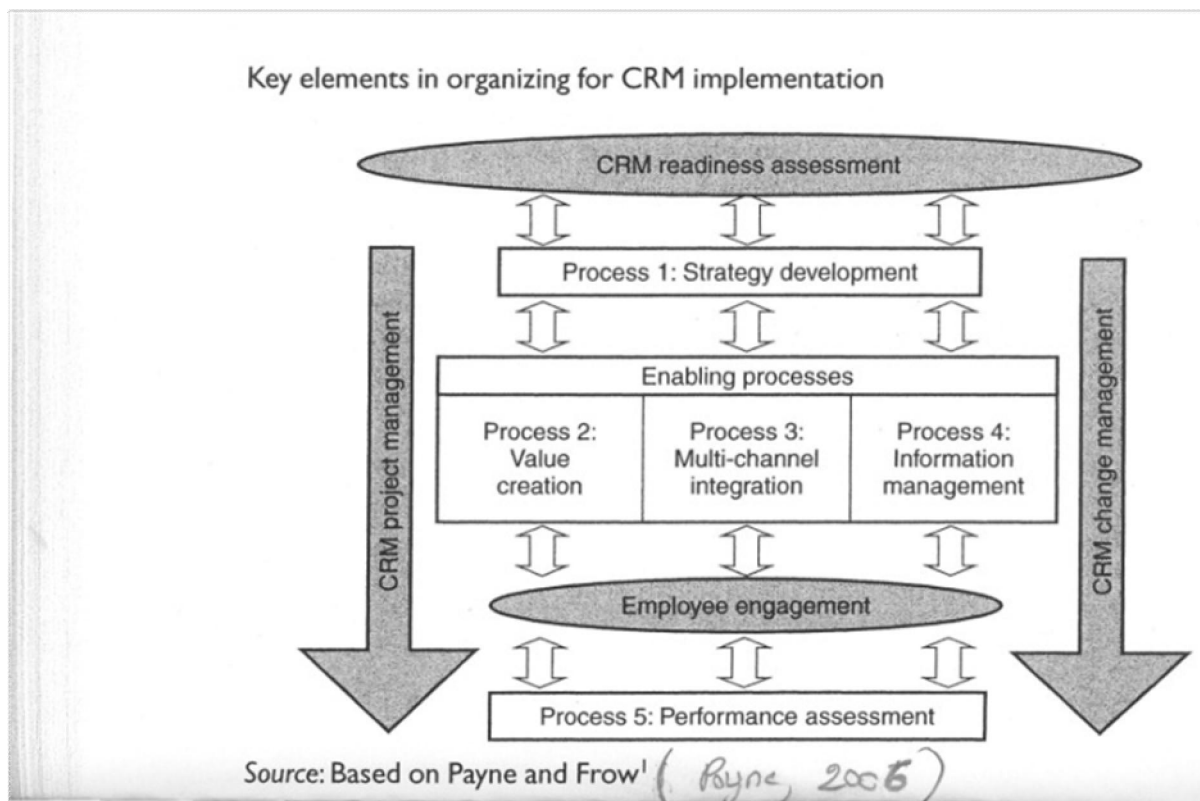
Key elements in organizing for CRM implementation

CRM readiness assessment

Process 1: Strategy development

CRM project management

CRM change management

Enabling processes

| Process 2: Value creation | Process 3: Multi-channel integration | Process 4: Information management |
|---|---|---|

Employee engagement

Process 5: Performance assessment

Source: Based on Payne and Frow$^1$ ( Payne, 2005 )